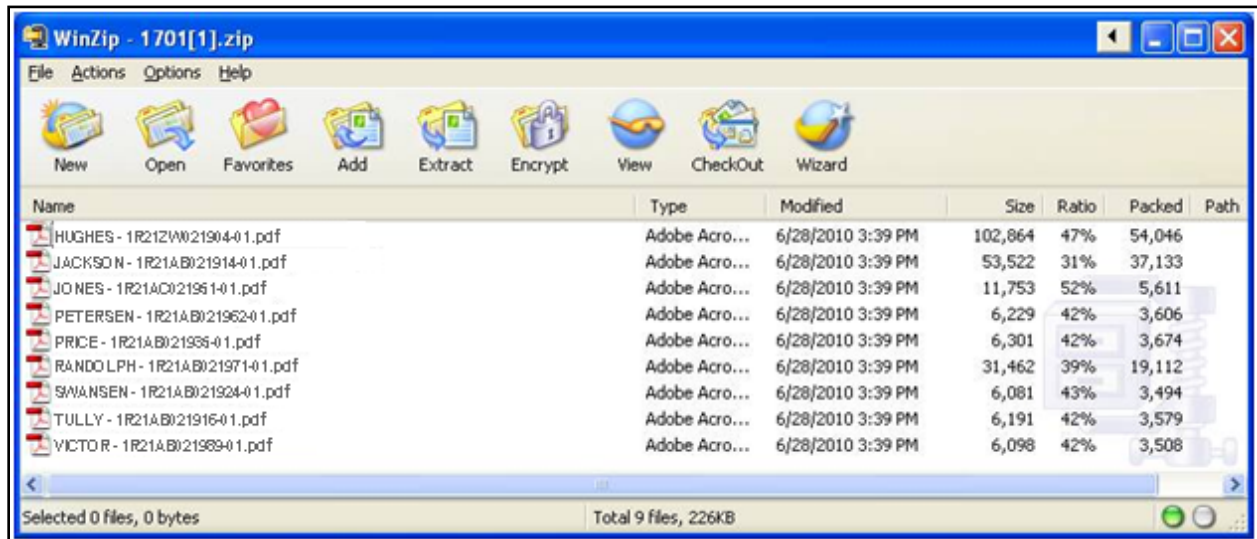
WinZip - 1701[1].zip

File Actions Options Help

New Open Favorites Add Extract Encrypt View CheckOut Wizard

| Name | Type | Modified | Size | Ratio | Packed | Path |
|---|---|---|---|---|---|---|
| HUGHES - 1R21ZW021904-01.pdf | Adobe Acro... | 6/28/2010 3:39 PM | 102,864 | 47% | 54,046 | |
| JACKSON - 1R21AB021914-01.pdf | Adobe Acro... | 6/28/2010 3:39 PM | 53,522 | 31% | 37,133 | |
| JONES - 1R21AC021961-01.pdf | Adobe Acro... | 6/28/2010 3:39 PM | 11,753 | 52% | 5,611 | |
| PETERSEN - 1R21AB021962-01.pdf | Adobe Acro... | 6/28/2010 3:39 PM | 6,229 | 42% | 3,606 | |
| PRICE - 1R21AB021936-01.pdf | Adobe Acro... | 6/28/2010 3:39 PM | 6,301 | 42% | 3,674 | |
| RANDOLPH - 1R21AB021971-01.pdf | Adobe Acro... | 6/28/2010 3:39 PM | 31,462 | 39% | 19,112 | |
| SWANSEN - 1R21AB021924-01.pdf | Adobe Acro... | 6/28/2010 3:39 PM | 6,081 | 43% | 3,494 | |
| TULLY - 1R21AB021916-01.pdf | Adobe Acro... | 6/28/2010 3:39 PM | 6,191 | 42% | 3,579 | |
| VICTOR - 1R21AB021989-01.pdf | Adobe Acro... | 6/28/2010 3:39 PM | 6,098 | 42% | 3,508 | |

Selected 0 files, 0 bytes
Total 9 files, 226KB